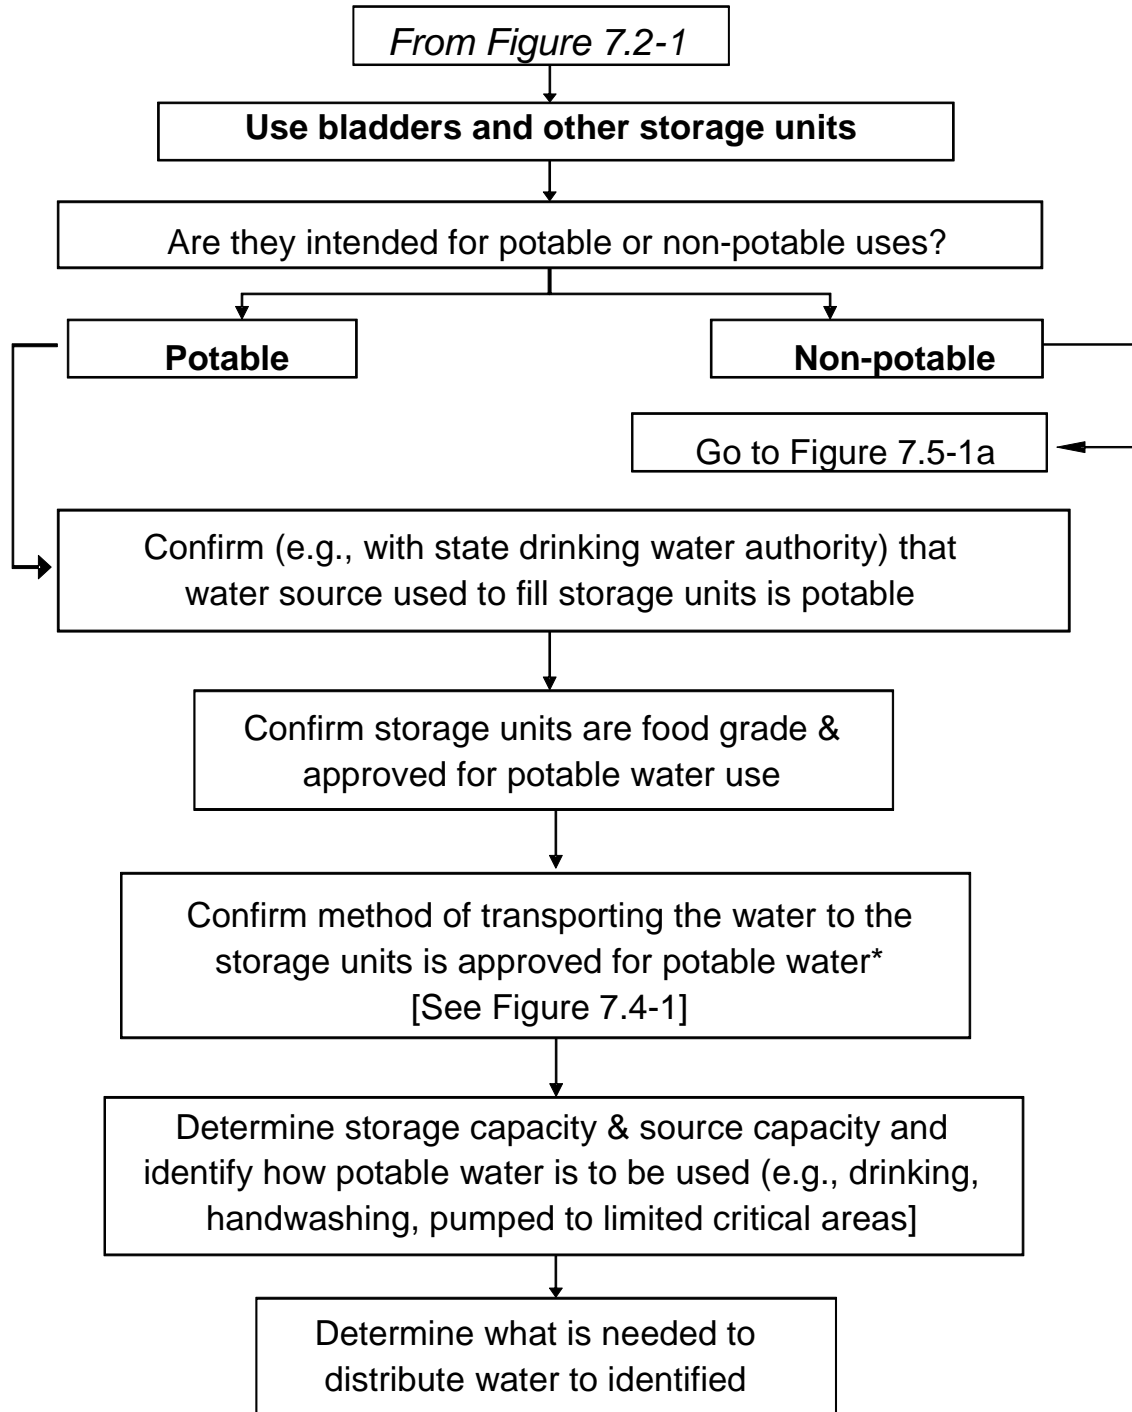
From Figure 7.2-1

Use bladders and other storage units

Are they intended for potable or non-potable uses?

Potable

Non-potable

Go to Figure 7.5-1a

Confirm (e.g., with state drinking water authority) that water source used to fill storage units is potable

Confirm storage units are food grade & approved for potable water use

Confirm method of transporting the water to the storage units is approved for potable water* [See Figure 7.4-1]

Determine storage capacity & source capacity and identify how potable water is to be used (e.g., drinking, handwashing, pumped to limited critical areas]

Determine what is needed to distribute water to identified